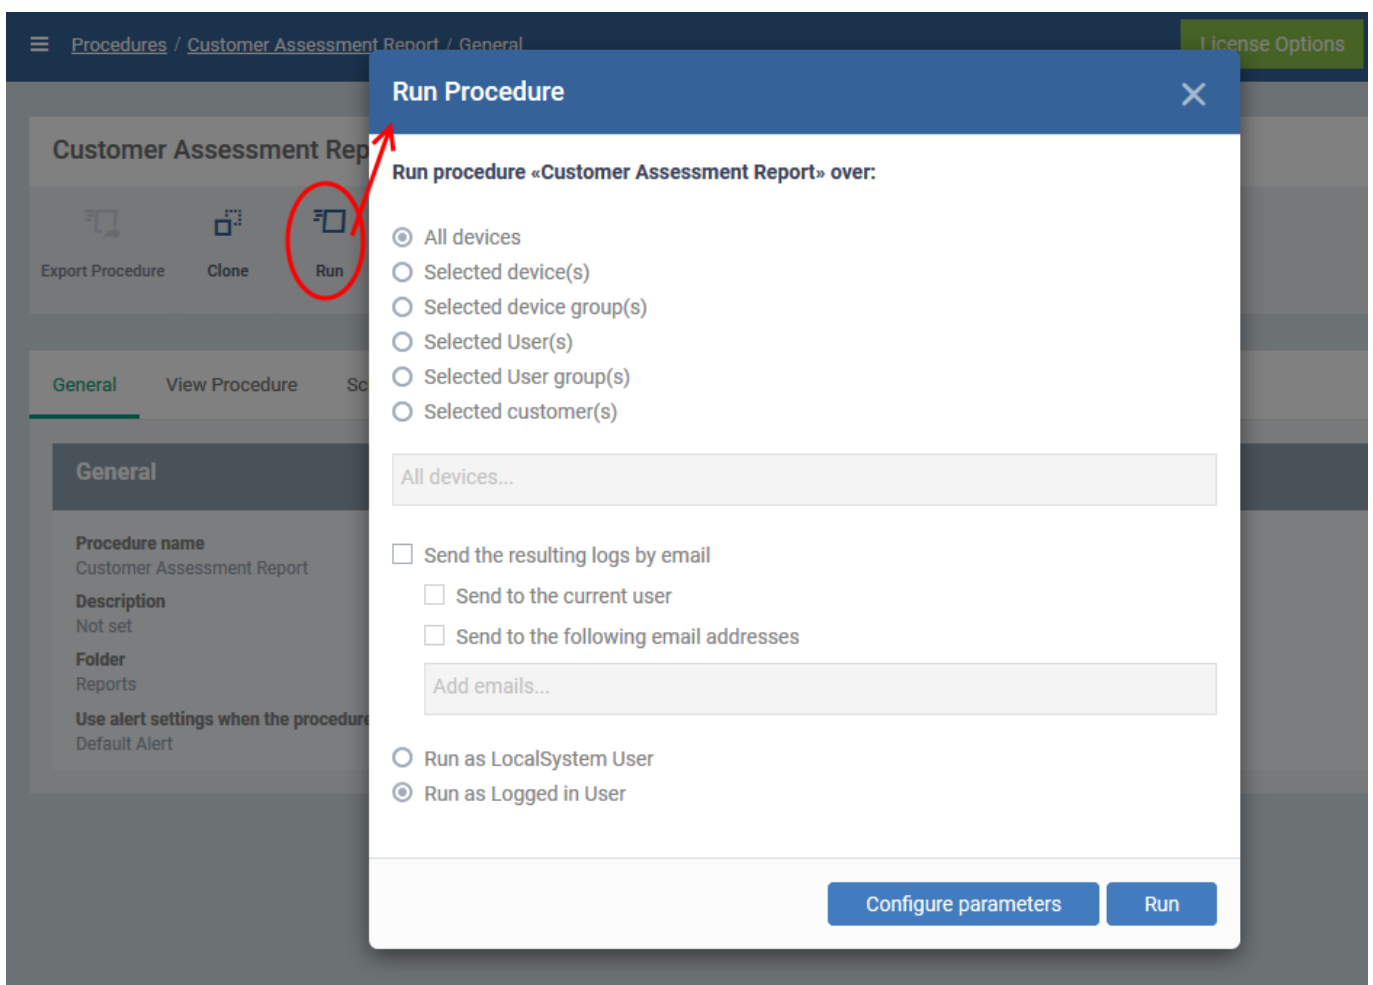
Procedures / Customer Assessment Report / General

License Options

Customer Assessment Rep

Export Procedure

Clone

Run

General

View Procedure

Sc

General

Procedure name
Customer Assessment Report

Description
Not set

Folder
Reports

Use alert settings when the procedure
Default Alert

Run Procedure

Run procedure «Customer Assessment Report» over:

All devices
Selected device(s)
Selected device group(s)
Selected User(s)
Selected User group(s)
Selected customer(s)

All devices...

Send the resulting logs by email
Send to the current user
Send to the following email addresses

Add emails...

Run as LocalSystem User
Run as Logged in User

Configure parameters

Run